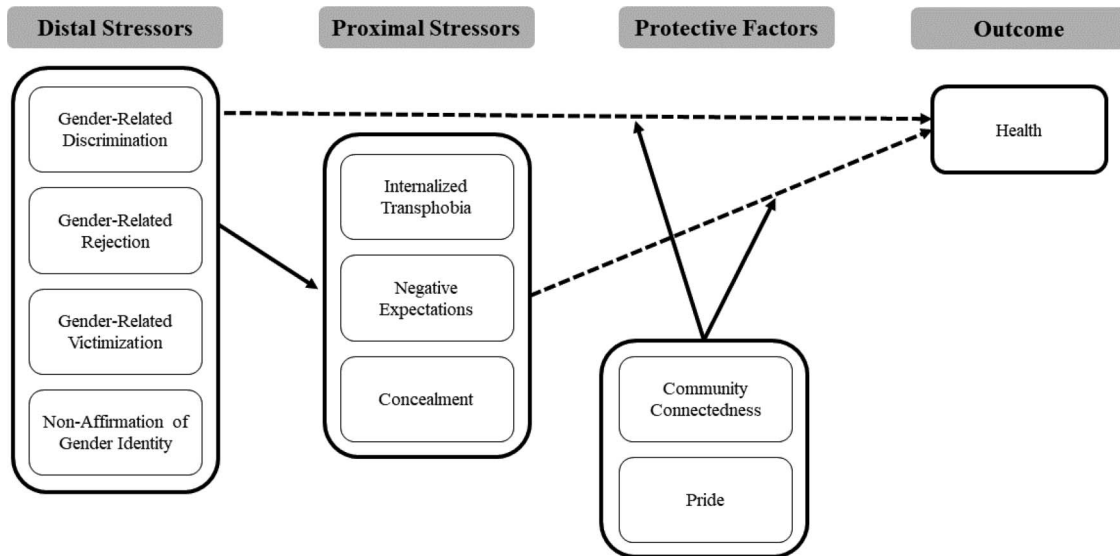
Distal Stressors

Proximal Stressors

Protective Factors

Outcome

Gender-Related Discrimination

Gender-Related Rejection

Gender-Related Victimization

Non-Affirmation of Gender Identity

Internalized Transphobia

Negative Expectations

Concealment

Community Connectedness

Pride

Health